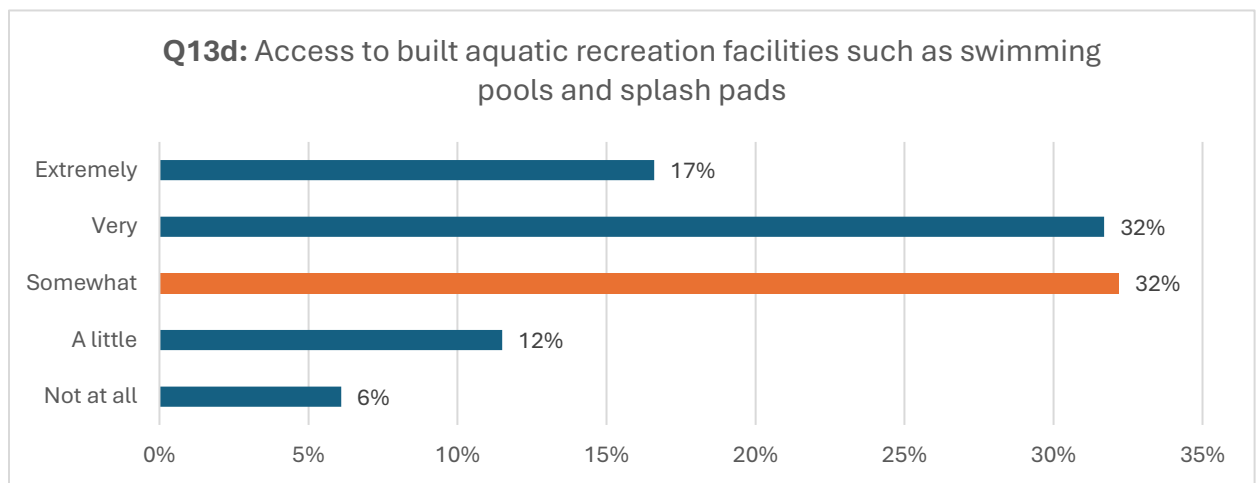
**Q13d:** Access to built aquatic recreation facilities such as swimming pools and splash pads

| | |
|---|---|
| Extremely | 17% |
| Very | 32% |
| Somewhat | 32% |
| A little | 12% |
| Not at all | 6% |

0% 5% 10% 15% 20% 25% 30% 35%